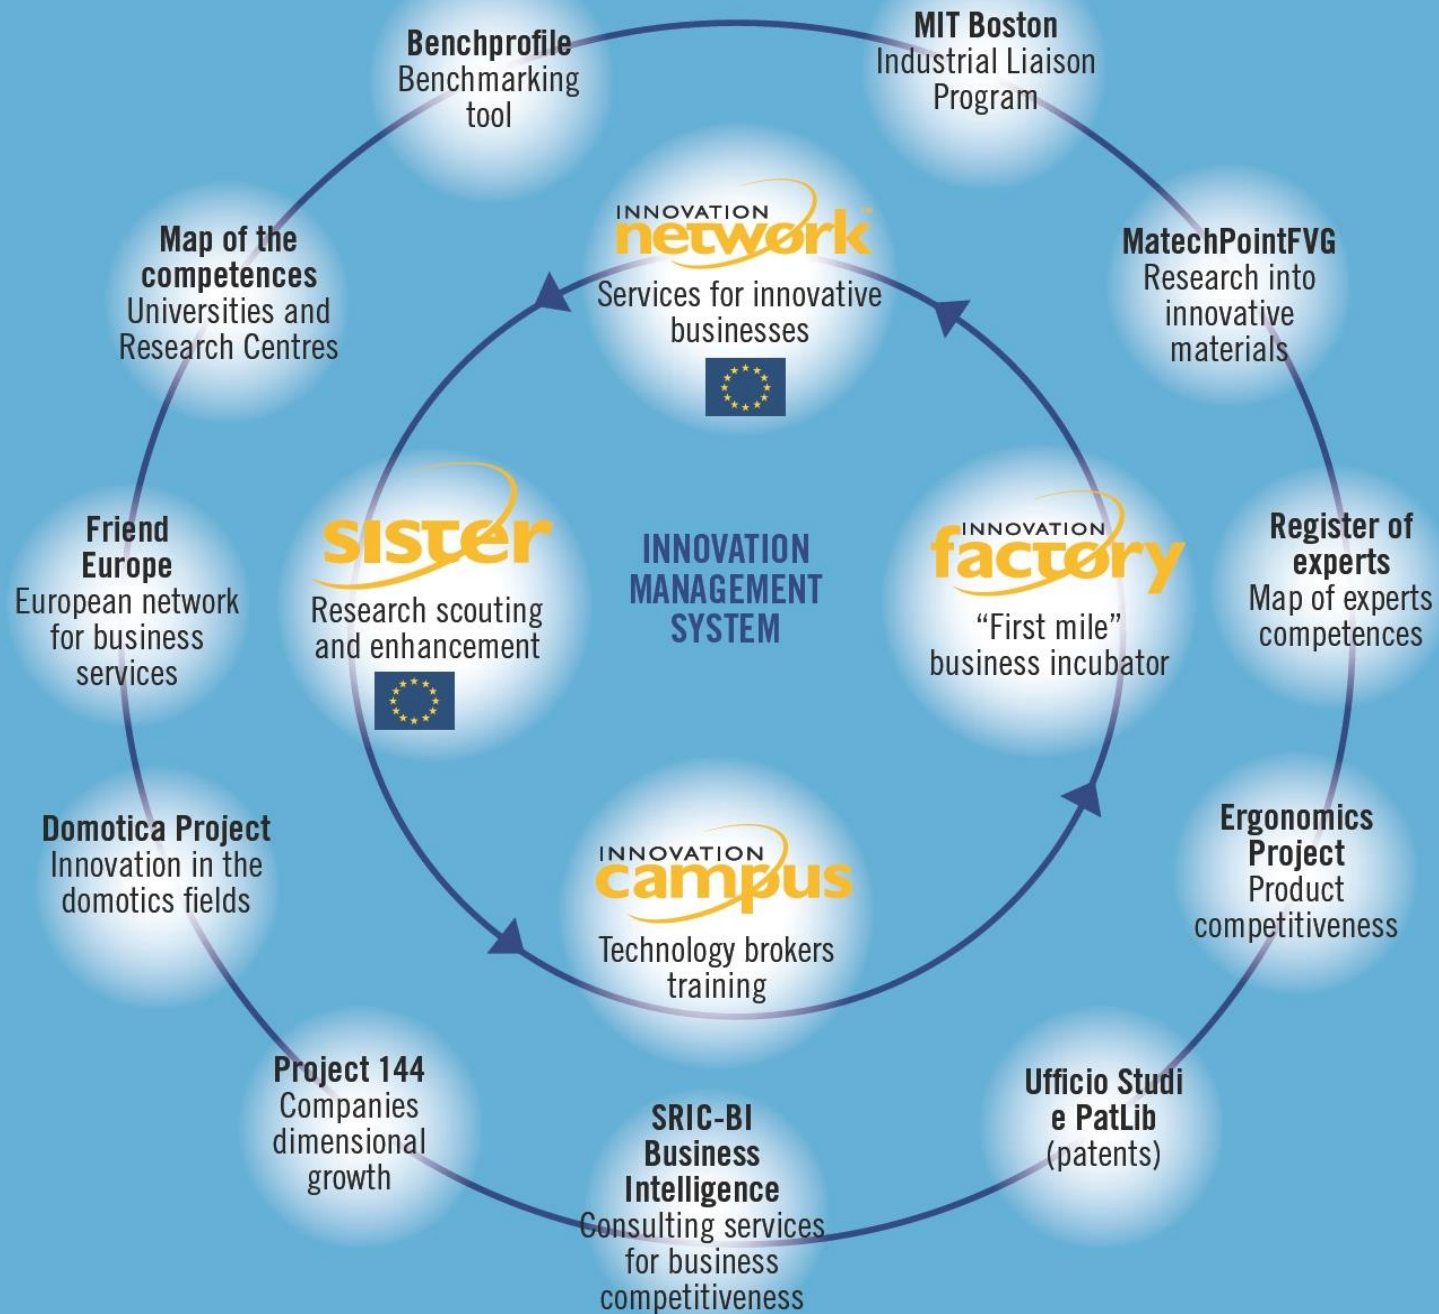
Benchprofile
Benchmarking tool

MIT Boston
Industrial Liaison Program

Map of the competences
Universities and Research Centres

INNOVATION network
Services for innovative businesses

MatechPointFVG
Research into innovative materials

Friend Europe
European network for business services

sister
Research scouting and enhancement

INNOVATION MANAGEMENT SYSTEM

INNOVATION factory
"First mile" business incubator

Register of experts
Map of experts competences

Domotica Project
Innovation in the domotics fields

INNOVATION campus
Technology brokers training

Ergonomics Project
Product competitiveness

Project 144
Companies dimensional growth

SRIC-BI Business Intelligence
Consulting services for business competitiveness

Ufficio Studi e PatLib
(patents)